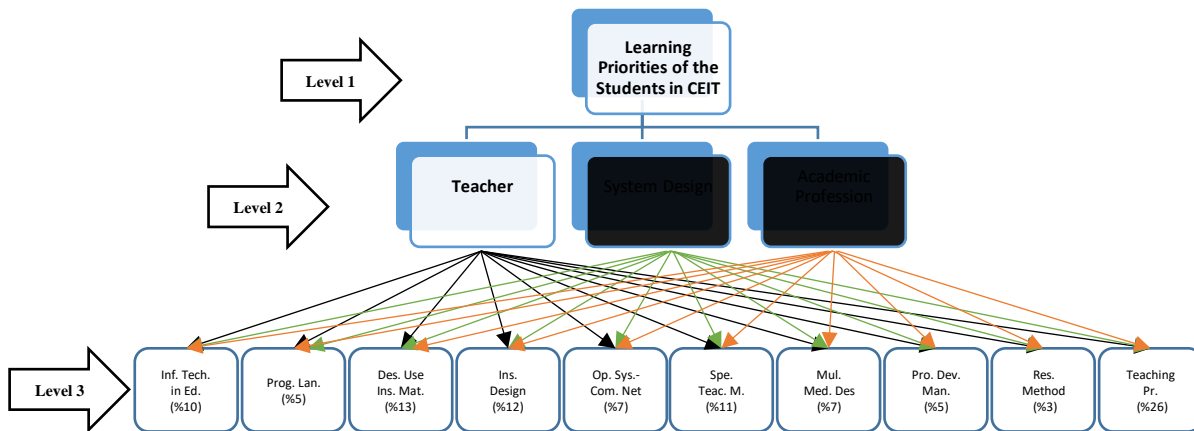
Level 1

Learning Priorities of the Students in CEIT

Level 2

Teacher

System Design

Academic Profession

Level 3

Inf. Tech. in Ed. (%10)

Prog. Lan. (%5)

Des. Use Ins. Mat. (%13)

Ins. Design (%12)

Op. Sys.- Com. Net (%7)

Spe. Teac. M. (%11)

Mul. Med. Des (%7)

Pro. Dev. Man. (%5)

Res. Method (%3)

Teaching Pr. (%26)